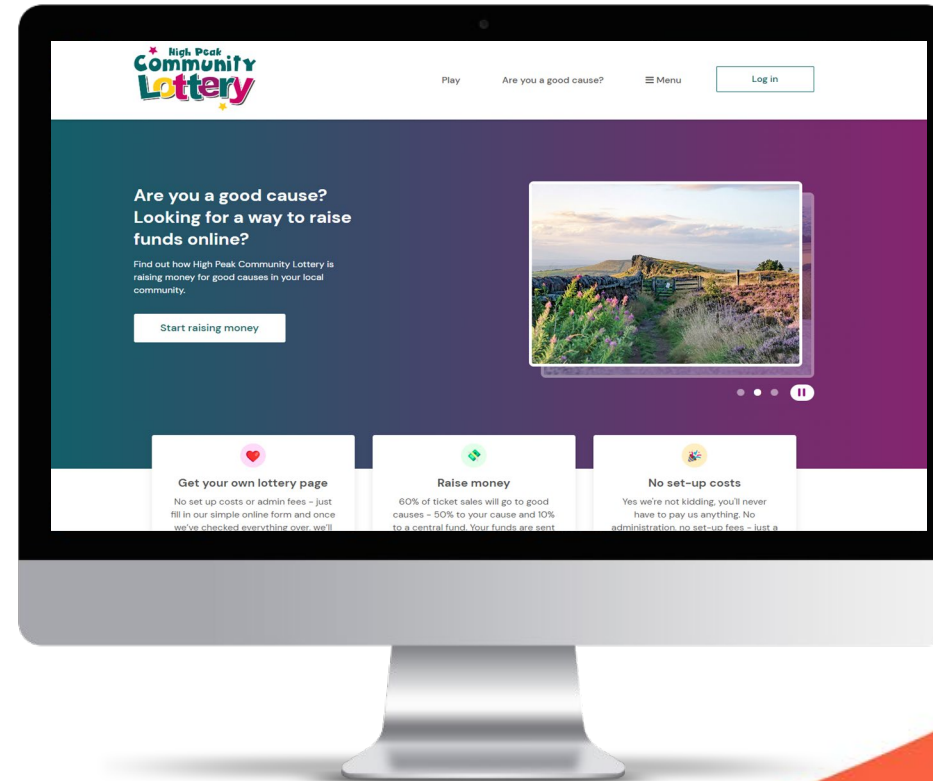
High Peak
Community
Lottery

Play
Are you a good cause?
☰ Menu
Log in

Are you a good cause? Looking for a way to raise funds online?

Find out how High Peak Community Lottery is raising money for good causes in your local community.

Start raising money

Get your own lottery page

No set up costs or admin fees - just fill in our simple online form and once we've checked everything over, we'll

Raise money

60% of ticket sales will go to good causes - 50% to your cause and 10% to a central fund. Your funds are sent

No set-up costs

Yes we're not kidding, you'll never have to pay us anything. No administration, no set-up fees - just a